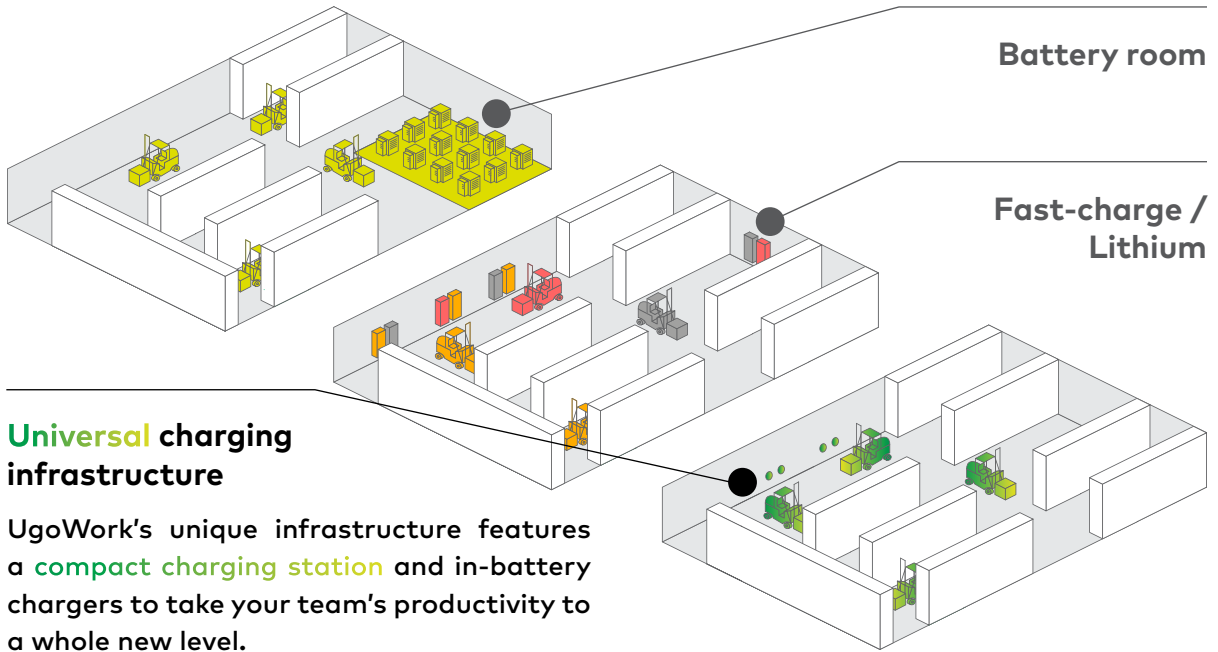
Battery room

Fast-charge / Lithium

Universal charging infrastructure

UgoWork's unique infrastructure features a compact charging station and in-battery chargers to take your team's productivity to a whole new level.